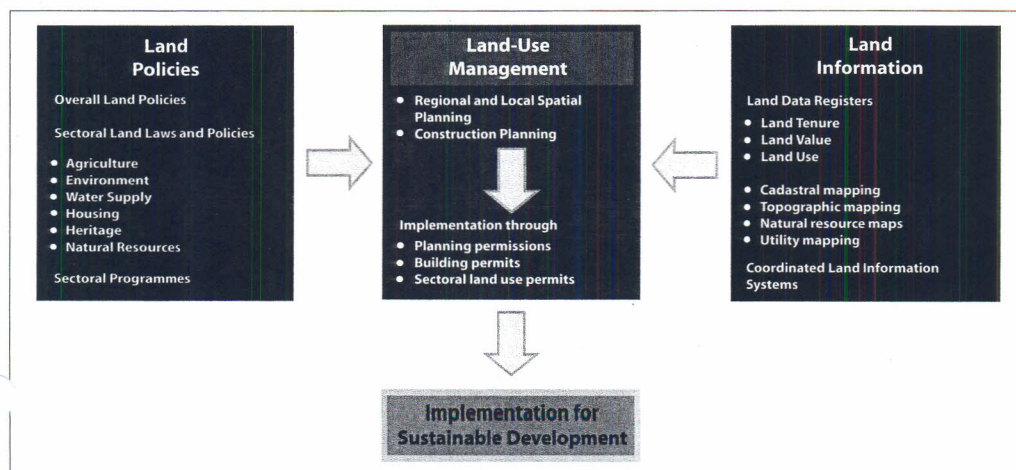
Land Policies

Overall Land Policies

Sectoral Land Laws and Policies

- Agriculture
- Environment
- Water Supply
- Housing
- Heritage
- Natural Resources

Sectoral Programmes

Land-Use Management

- Regional and Local Spatial Planning
- Construction Planning

Implementation through

- Planning permissions
- Building permits
- Sectoral land use permits

Land Information

Land Data Registers

- Land Tenure
- Land Value
- Land Use

- Cadastral mapping
- Topographic mapping
- Natural resource maps
- Utility mapping

Coordinated Land Information Systems

Implementation for Sustainable Development